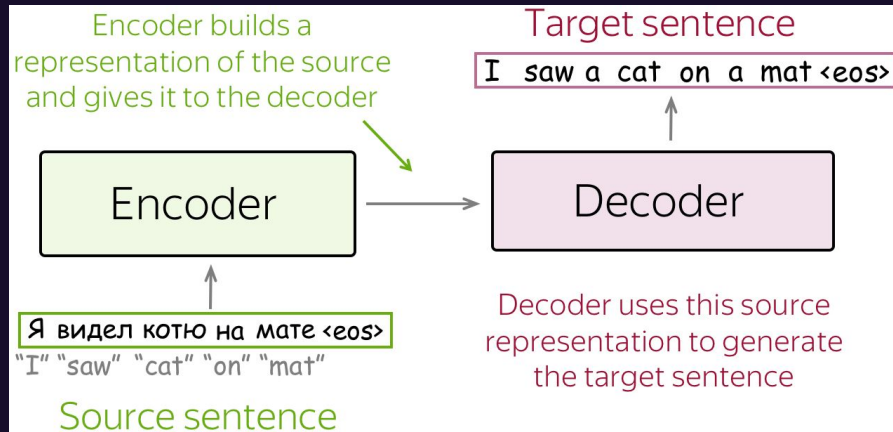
Encoder builds a representation of the source and gives it to the decoder

Target sentence

I saw a cat on a mat <eos>

Encoder

Decoder

Я видел котю на мате <eos>

"I" "saw" "cat" "on" "mat"

Source sentence

Decoder uses this source representation to generate the target sentence